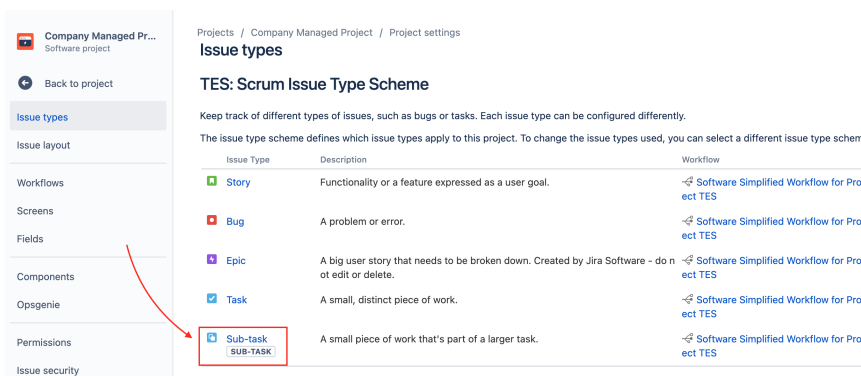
Company Managed Pr...
Software project

Back to project

Issue types

Issue layout

Workflows

Screens

Fields

Components

Opsgenie

Permissions

Issue security

Projects / Company Managed Project / Project settings

Issue types

TES: Scrum Issue Type Scheme

Keep track of different types of issues, such as bugs or tasks. Each issue type can be configured differently.

The issue type scheme defines which issue types apply to this project. To change the issue types used, you can select a different issue type schem

| Issue Type | Description | Workflow |
|---|---|---|
| Story | Functionality or a feature expressed as a user goal. | Software Simplified Workflow for Project TES |
| Bug | A problem or error. | Software Simplified Workflow for Project TES |
| Epic | A big user story that needs to be broken down. Created by Jira Software - do not edit or delete. | Software Simplified Workflow for Project TES |
| Task | A small, distinct piece of work. | Software Simplified Workflow for Project TES |
| Sub-task SUB-TASK | A small piece of work that's part of a larger task. | Software Simplified Workflow for Project TES |